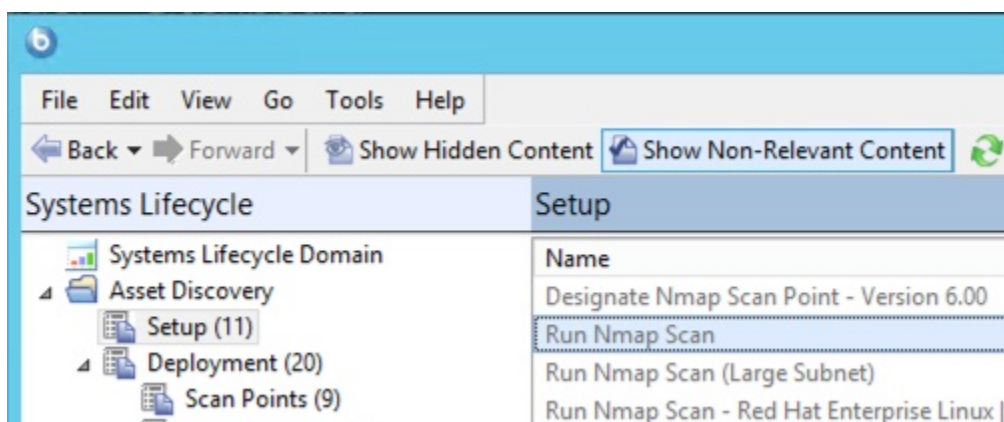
File Edit View Go Tools Help

Back ▾ Forward ▾ Show Hidden Content Show Non-Relevant Content

Systems Lifecycle

Systems Lifecycle Domain
Asset Discovery
Setup (11)
Deployment (20)
Scan Points (9)

Setup

| Name |
|---|
| Designate Nmap Scan Point - Version 6.00 |
| Run Nmap Scan |
| Run Nmap Scan (Large Subnet) |
| Run Nmap Scan - Red Hat Enterprise Linux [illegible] |